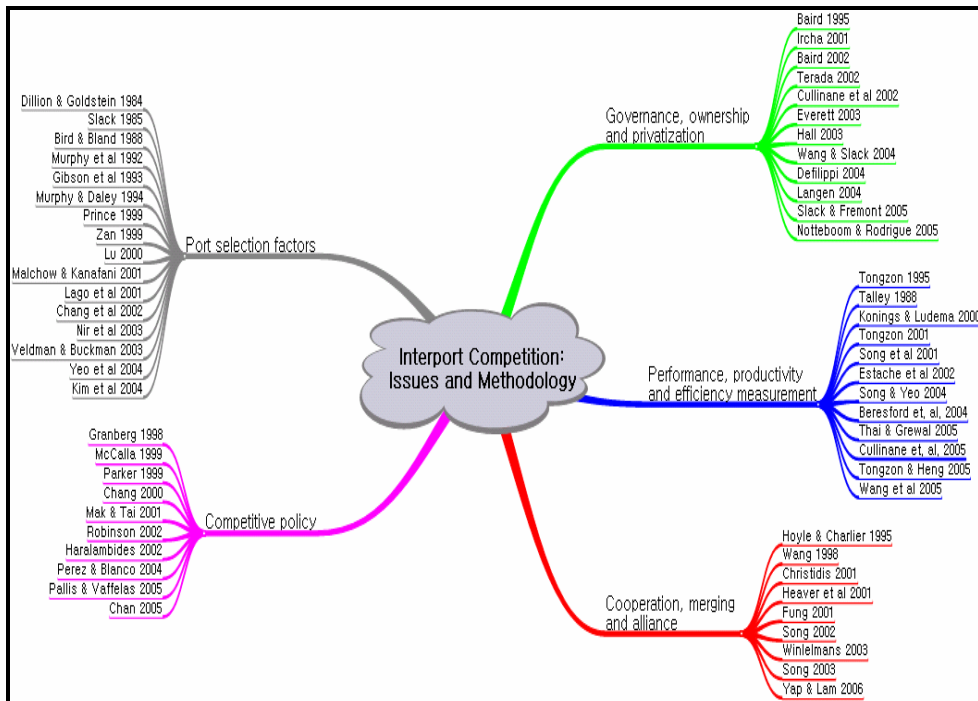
Interport Competition: Issues and Methodology

Port selection factors
Dillion & Goldstein 1984
Slack 1985
Bird & Bland 1988
Murphy et al 1992
Gibson et al 1993
Murphy & Daley 1994
Prince 1999
Zan 1999
Lu 2000
Malchow & Kanafani 2001
Lago et al 2001
Chang et al 2002
Nir et al 2003
Veldman & Buckman 2003
Yeo et al 2004
Kim et al 2004

Governance, ownership and privatization
Baird 1995
Ircha 2001
Baird 2002
Terada 2002
Cullinane et al 2002
Everett 2003
Hall 2003
Wang & Slack 2004
Defilippi 2004
Langen 2004
Slack & Fremont 2005
Notteboom & Rodrigue 2005

Performance, productivity and efficiency measurement
Tongzon 1995
Talley 1988
Konings & Ludema 2000
Tongzon 2001
Song et al 2001
Estache et al 2002
Song & Yeo 2004
Beresford et, al, 2004
Thai & Grewal 2005
Cullinane et, al, 2005
Tongzon & Heng 2005
Wang et al 2005

Competitive policy
Granberg 1998
McCalla 1999
Parker 1999
Chang 2000
Mak & Tai 2001
Robinson 2002
Haralambides 2002
Perez & Blanco 2004
Pallis & Vaffelas 2005
Chan 2005

Cooperation, merging and alliance
Hoyle & Charlier 1995
Wang 1998
Christidis 2001
Heaver et al 2001
Fung 2001
Song 2002
Winlelmans 2003
Song 2003
Yap & Lam 2006